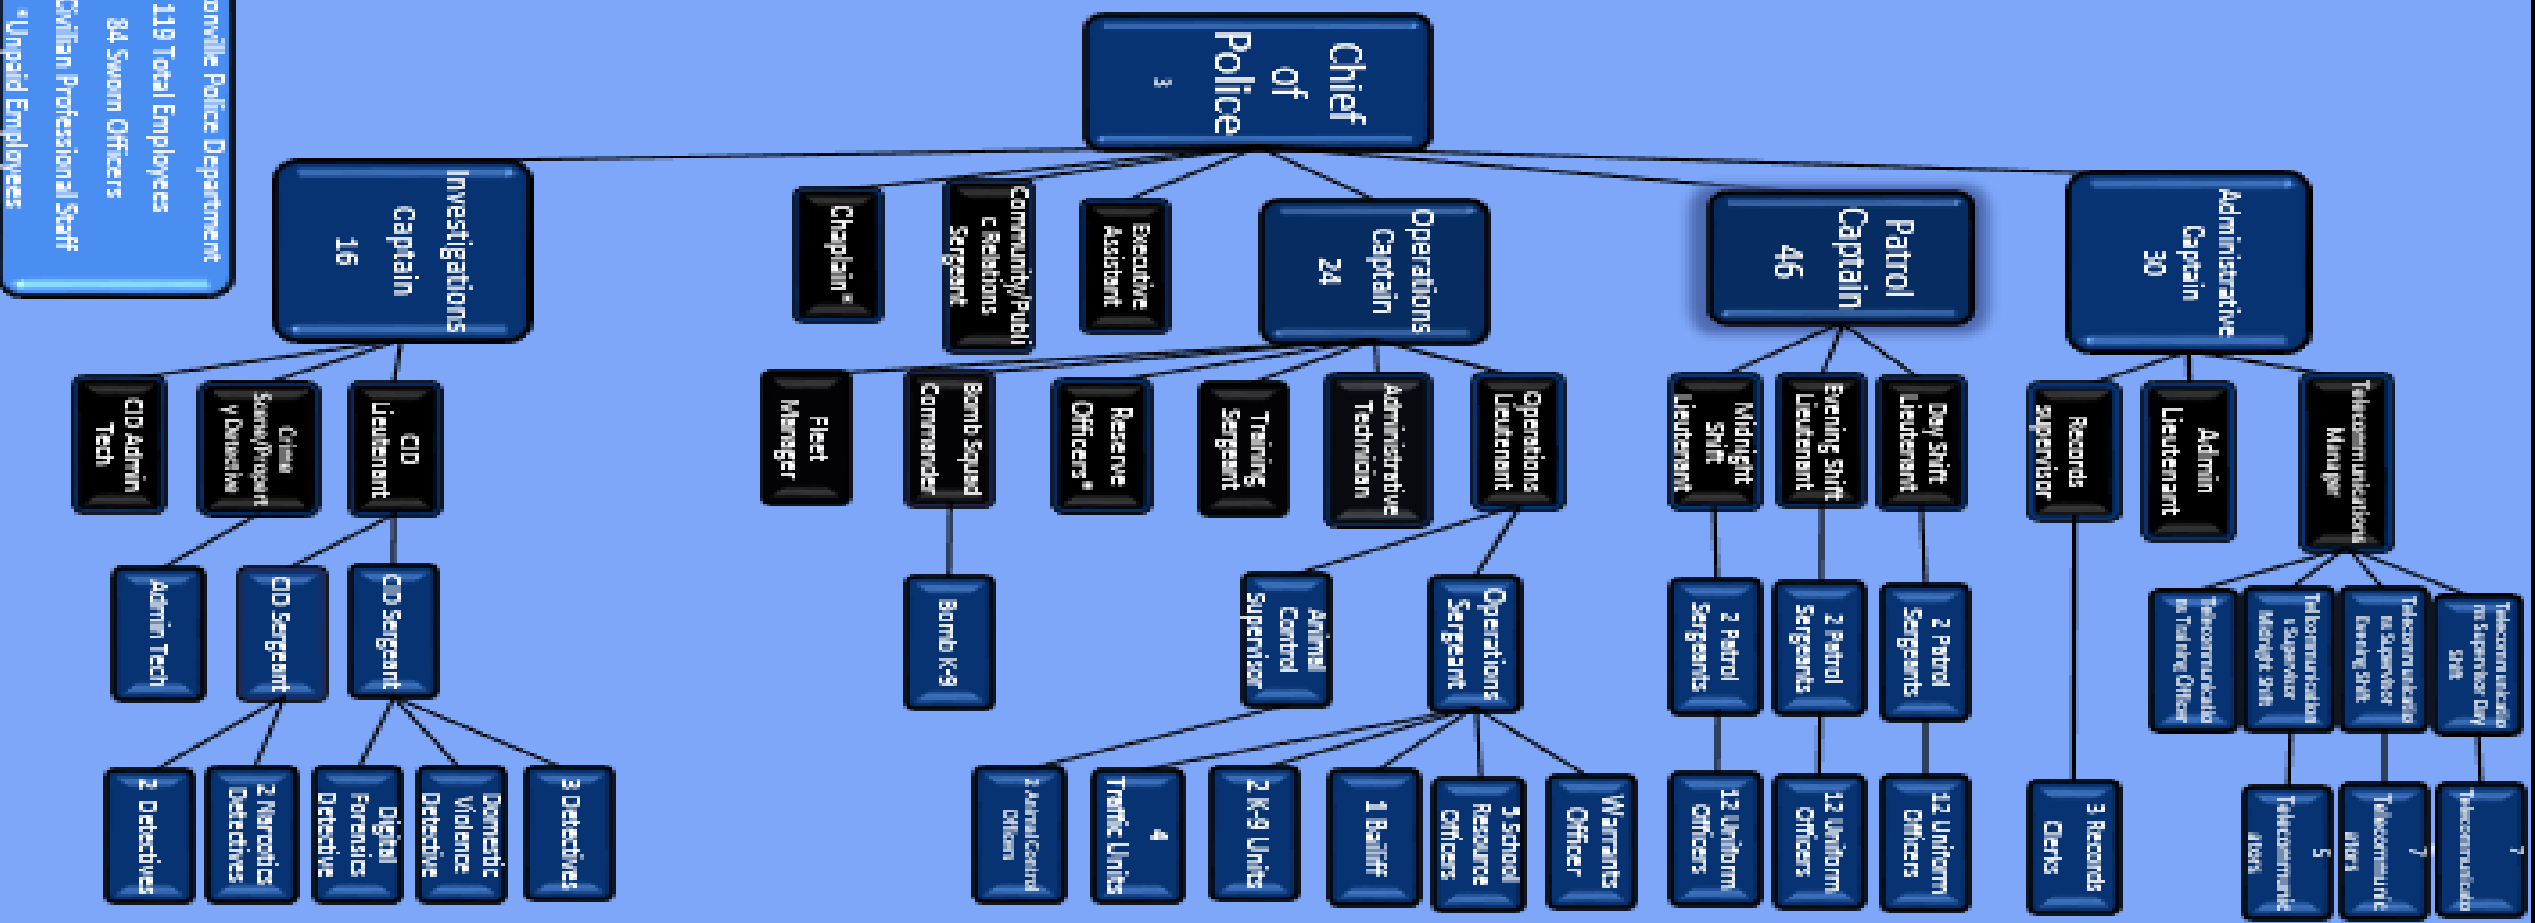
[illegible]onville Police Department
119 Total Employees
84 Sworn Officers
Civilian Professional Staff
*Unpaid Employees

Chief of Police
3

Investigations Captain
16

Chaplain*

Community/Public Relations Sergeant

Executive Assistant

Operations Captain
24

Patrol Captain
46

Administrative Captain
30

CID Admin Tech

Crime Scene/Property Detective

CID Lieutenant

Fleet Manager

Bomb Squad Commander

Reserve Officers*

Training Sergeant

Administrative Technician

Operations Lieutenant

Midnight Shift Lieutenant

Evening Shift Lieutenant

Day Shift Lieutenant

Records Supervisor

Admin Lieutenant

Telecommunications Manager

Admin Tech

CID Sergeant

CID Sergeant

Bomb K-9

Animal Control Supervisor

Operations Sergeant

2 Patrol Sergeants

2 Patrol Sergeants

2 Patrol Sergeants

Telecommunications Training Officer

Telecommunications Supervisor Midnight Shift

Telecommunications Supervisor Evening Shift

Telecommunications Supervisor Day Shift

2 Detectives

2 Narcotics Detectives

Digital Forensics Detective

Domestic Violence Detective

3 Detectives

2 Animal Control Officers

4 Traffic Units

2 K-9 Units

1 Bailiff

3 School Resource Officers

Warrants Officer

12 Uniform Officers

12 Uniform Officers

12 Uniform Officers

3 Records Clerks

5 Telecommunicators

7 Telecommunicators

7 Telecommunicators